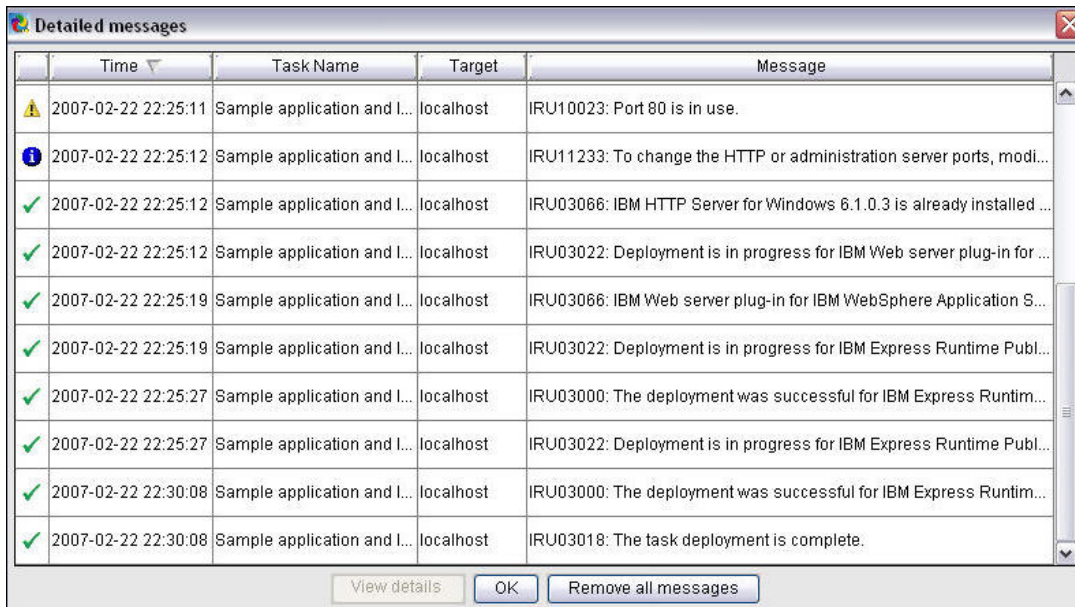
Detailed messages

| | Time | Task Name | Target | Message |
|---|---|---|---|---|
| | 2007-02-22 22:25:11 | Sample application and I... | localhost | IRU10023: Port 80 is in use. |
| | 2007-02-22 22:25:12 | Sample application and I... | localhost | IRU11233: To change the HTTP or administration server ports, modi... |
| | 2007-02-22 22:25:12 | Sample application and I... | localhost | IRU03066: IBM HTTP Server for Windows 6.1.0.3 is already installed ... |
| | 2007-02-22 22:25:12 | Sample application and I... | localhost | IRU03022: Deployment is in progress for IBM Web server plug-in for ... |
| | 2007-02-22 22:25:19 | Sample application and I... | localhost | IRU03066: IBM Web server plug-in for IBM WebSphere Application S... |
| | 2007-02-22 22:25:19 | Sample application and I... | localhost | IRU03022: Deployment is in progress for IBM Express Runtime Publ... |
| | 2007-02-22 22:25:27 | Sample application and I... | localhost | IRU03000: The deployment was successful for IBM Express Runtim... |
| | 2007-02-22 22:25:27 | Sample application and I... | localhost | IRU03022: Deployment is in progress for IBM Express Runtime Publ... |
| | 2007-02-22 22:30:08 | Sample application and I... | localhost | IRU03000: The deployment was successful for IBM Express Runtim... |
| | 2007-02-22 22:30:08 | Sample application and I... | localhost | IRU03018: The task deployment is complete. |

View details OK Remove all messages